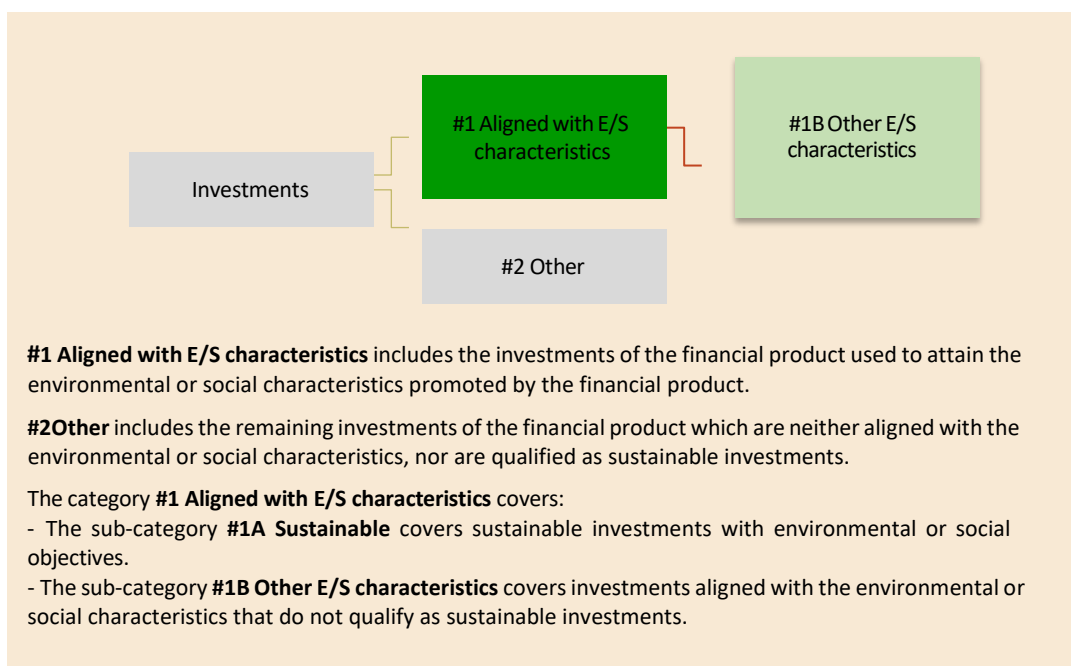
Investments

#1 Aligned with E/S characteristics

#1B Other E/S characteristics

#2 Other

**#1 Aligned with E/S characteristics** includes the investments of the financial product used to attain the environmental or social characteristics promoted by the financial product.

**#2Other** includes the remaining investments of the financial product which are neither aligned with the environmental or social characteristics, nor are qualified as sustainable investments.

The category **#1 Aligned with E/S characteristics** covers:
- The sub-category **#1A Sustainable** covers sustainable investments with environmental or social objectives.
- The sub-category **#1B Other E/S characteristics** covers investments aligned with the environmental or social characteristics that do not qualify as sustainable investments.